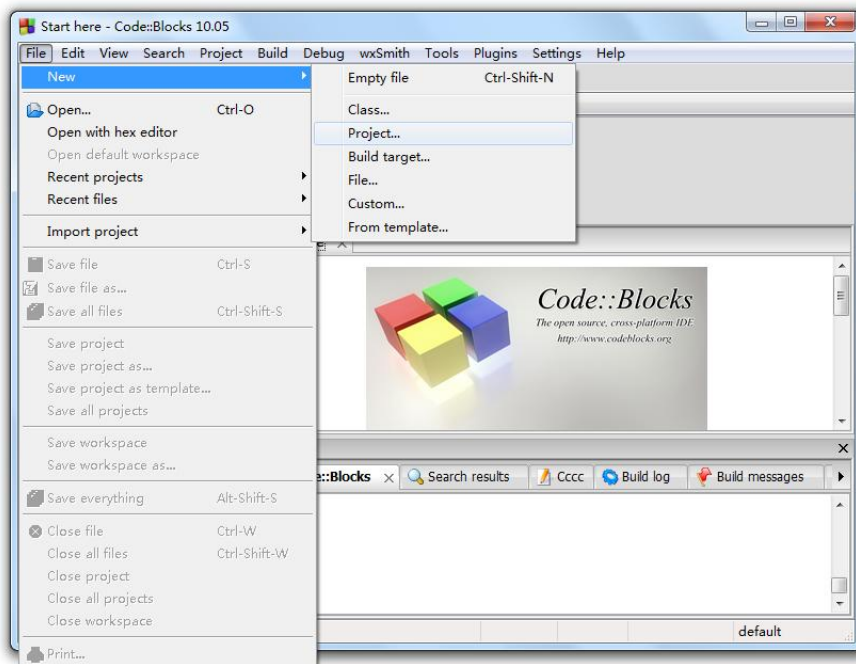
Start here - Code::Blocks 10.05

File Edit View Search Project Build Debug wxSmith Tools Plugins Settings Help

New
Open... Ctrl-O
Open with hex editor
Open default workspace
Recent projects
Recent files
Import project
Save file Ctrl-S
Save file as...
Save all files Ctrl-Shift-S
Save project
Save project as...
Save project as template...
Save all projects
Save workspace
Save workspace as...
Save everything Alt-Shift-S
Close file Ctrl-W
Close all files Ctrl-Shift-W
Close project
Close all projects
Close workspace
Print...

Empty file Ctrl-Shift-N
Class...
Project...
Build target...
File...
Custom...
From template...

Code::Blocks
The open source, cross-platform IDE
http://www.codeblocks.org

::Blocks Search results Cccc Build log Build messages

default